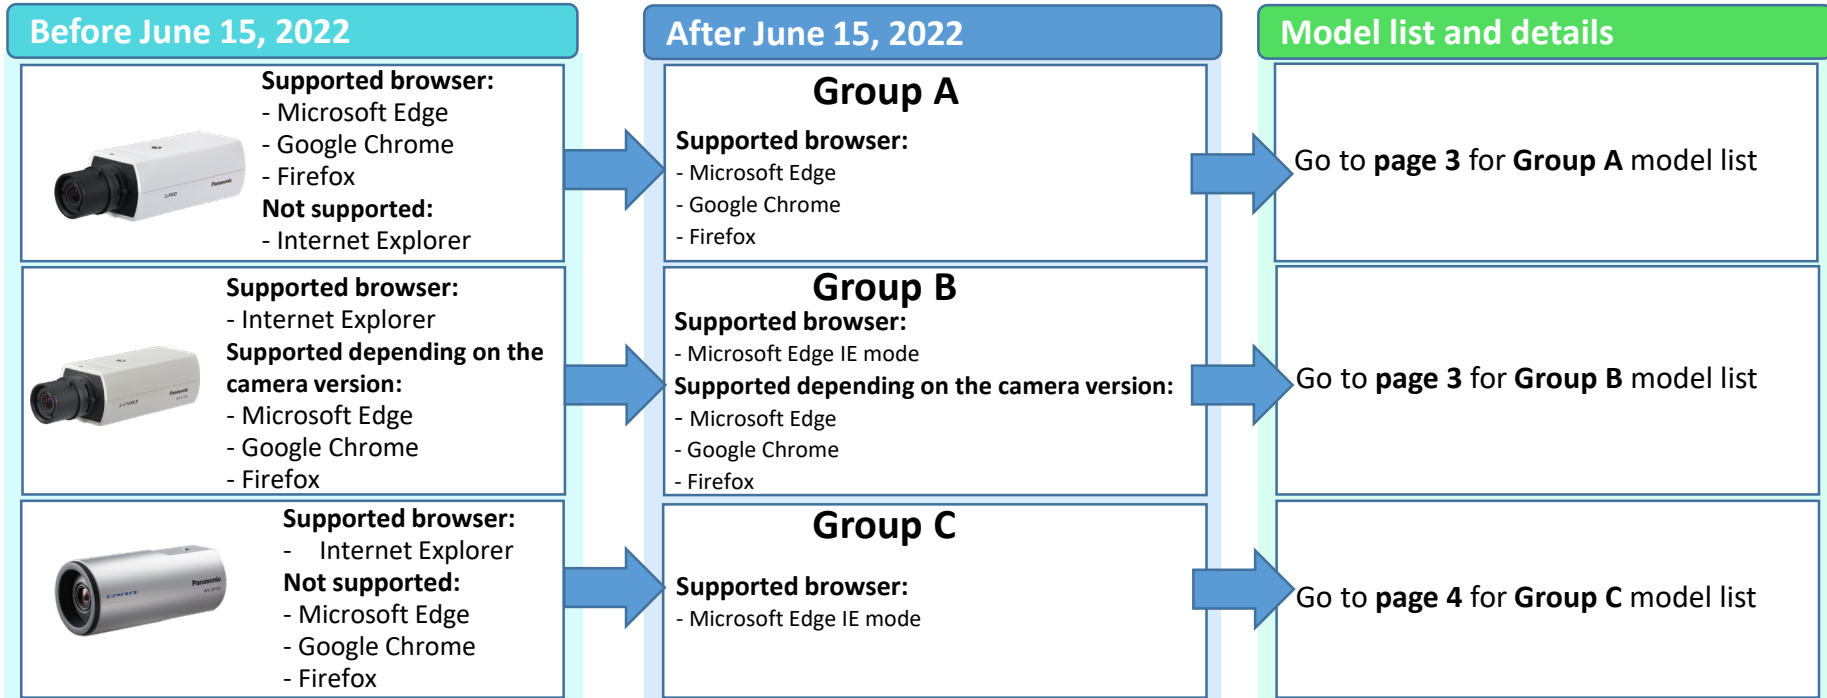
Before June 15, 2022

Supported browser:
- Microsoft Edge
- Google Chrome
- Firefox
Not supported:
- Internet Explorer

Supported browser:
- Internet Explorer
Supported depending on the camera version:
- Microsoft Edge
- Google Chrome
- Firefox

Supported browser:
- Internet Explorer
Not supported:
- Microsoft Edge
- Google Chrome
- Firefox

After June 15, 2022

Group A
Supported browser:
- Microsoft Edge
- Google Chrome
- Firefox

Group B
Supported browser:
- Microsoft Edge IE mode
Supported depending on the camera version:
- Microsoft Edge
- Google Chrome
- Firefox

Group C
Supported browser:
- Microsoft Edge IE mode

Model list and details

Go to **page 3** for **Group A** model list

Go to **page 3** for **Group B** model list

Go to **page 4** for **Group C** model list